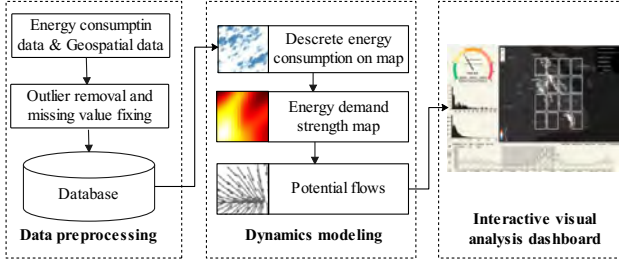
Energy consumptin data & Geospatial data

Outlier removal and missing value fixing

Database

Data preprocessing

Descrete energy consumption on map

Energy demand strength map

Potential flows

Dynamics modeling

Interactive visual analysis dashboard